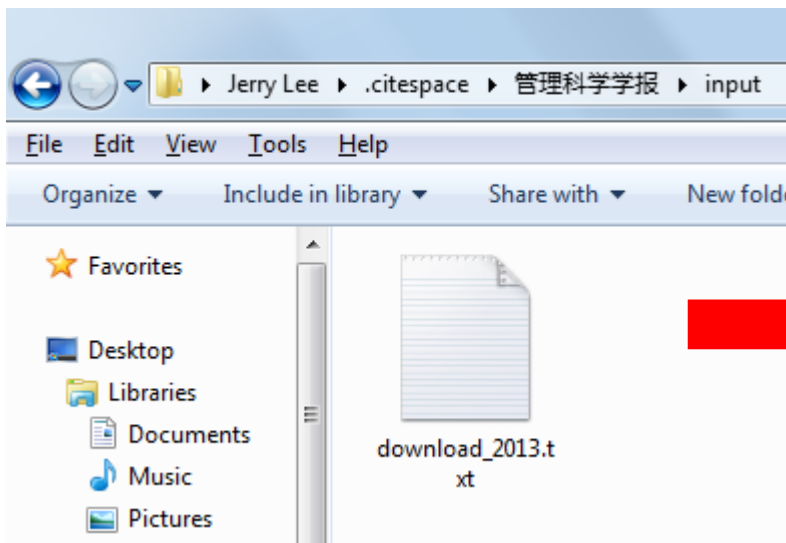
▸ Jerry Lee ▸ .citespace ▸ 管理科学学报 ▸ input

File Edit View Tools Help

Organize ▾ Include in library ▾ Share with ▾ New folde

Favorites

Desktop

Libraries

Documents

Music

Pictures

download_2013.txt